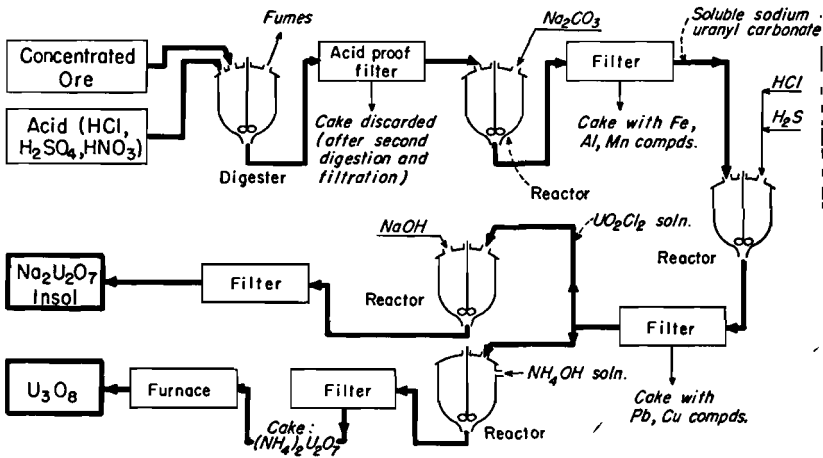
Fumes

Concentrated Ore

Acid (HCl, $H_2SO_4$, $HNO_3$)

Digester

Acid proof filter

Cake discarded (after second digestion and filtration)

$Na_2CO_3$

Reactor

Filter

Cake with Fe, Al, Mn compds.

Soluble sodium uranyl carbonate

HCl

$H_2S$

Reactor

Filter

Cake with Pb, Cu compds.

$UO_2Cl_2$ soln.

NaOH

Reactor

Filter

$Na_2U_2O_7$ Insol

$NH_4OH$ soln.

Reactor

Filter

Cake: $(NH_4)_2U_2O_7$

Furnace

$U_3O_8$